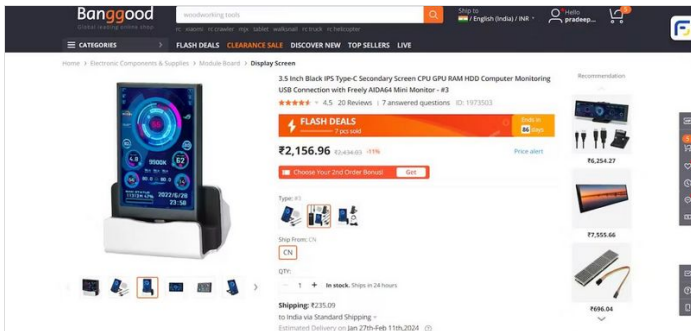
Banggood
Global leading online shop

woodworking tools

rc xiaomi rc crawler mjx tablet walkonail rc truck rc helicopter

Ship to
/ English (India) / INR

Hello
pradeep...

Help

CATEGORIES

FLASH DEALS CLEARANCE SALE DISCOVER NEW TOP SELLERS LIVE

Home > Electronic Components & Supplies > Module Board > Display Screen

3.5 Inch Black IPS Type-C Secondary Screen CPU GPU RAM HDD Computer Monitoring USB Connection with Freely AIDA64 Mini Monitor - #3

4.5 20 Reviews | 7 answered questions ID: 1973503

FLASH DEALS
7 pcs sold

Ends in
86 days

₹2,156.96 ₹2,434.03 -11%

Price alert

Choose Your 2nd Order Bonus! Get

Type: #3

Ship From: CN

CN

QTY:

- 1 +

In stock. Ships in 24 hours

Shipping: ₹235.09
to India via Standard Shipping
Estimated Delivery on Jan 27th-Feb 11th,2024

Recommendation

₹6,254.27

₹7,555.66

₹696.04

2022/6/28